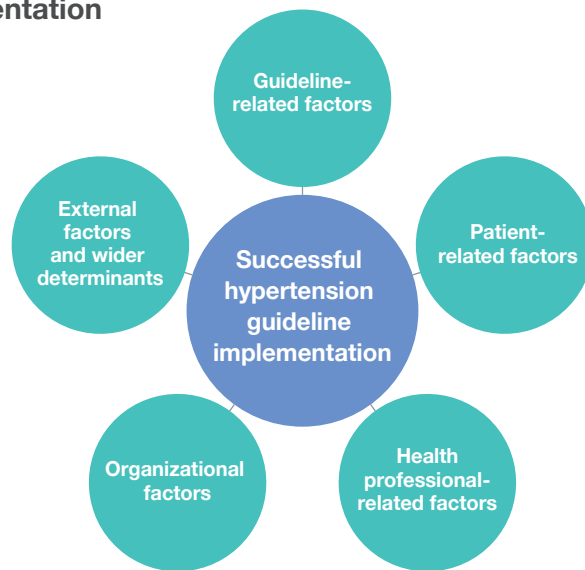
entation

Guideline-related factors

External factors and wider determinants

Successful hypertension guideline implementation

Patient-related factors

Organizational factors

Health professional-related factors